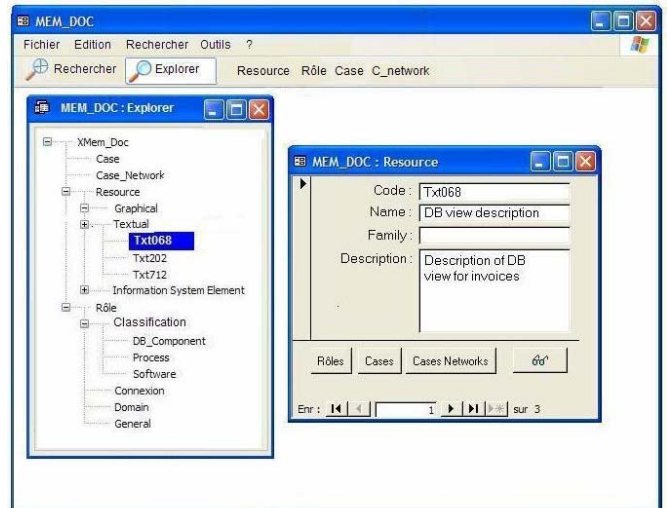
MEM_DOC

Fichier Edition Rechercher Outils ?

Rechercher Explorer Resource Rôle Case C_network

MEM_DOC : Explorer

XMem_Doc
Case
Case_Network
Resource
Graphical
Textual
Txt068
Txt202
Txt712
Information System Element
Rôle
Classification
DB_Component
Process
Software
Connexion
Domain
General

MEM_DOC : Resource

Code : Txt068
Name : DB view description
Family :
Description : Description of DB view for invoices

Rôles Cases Cases Networks

Enr : 1 sur 3